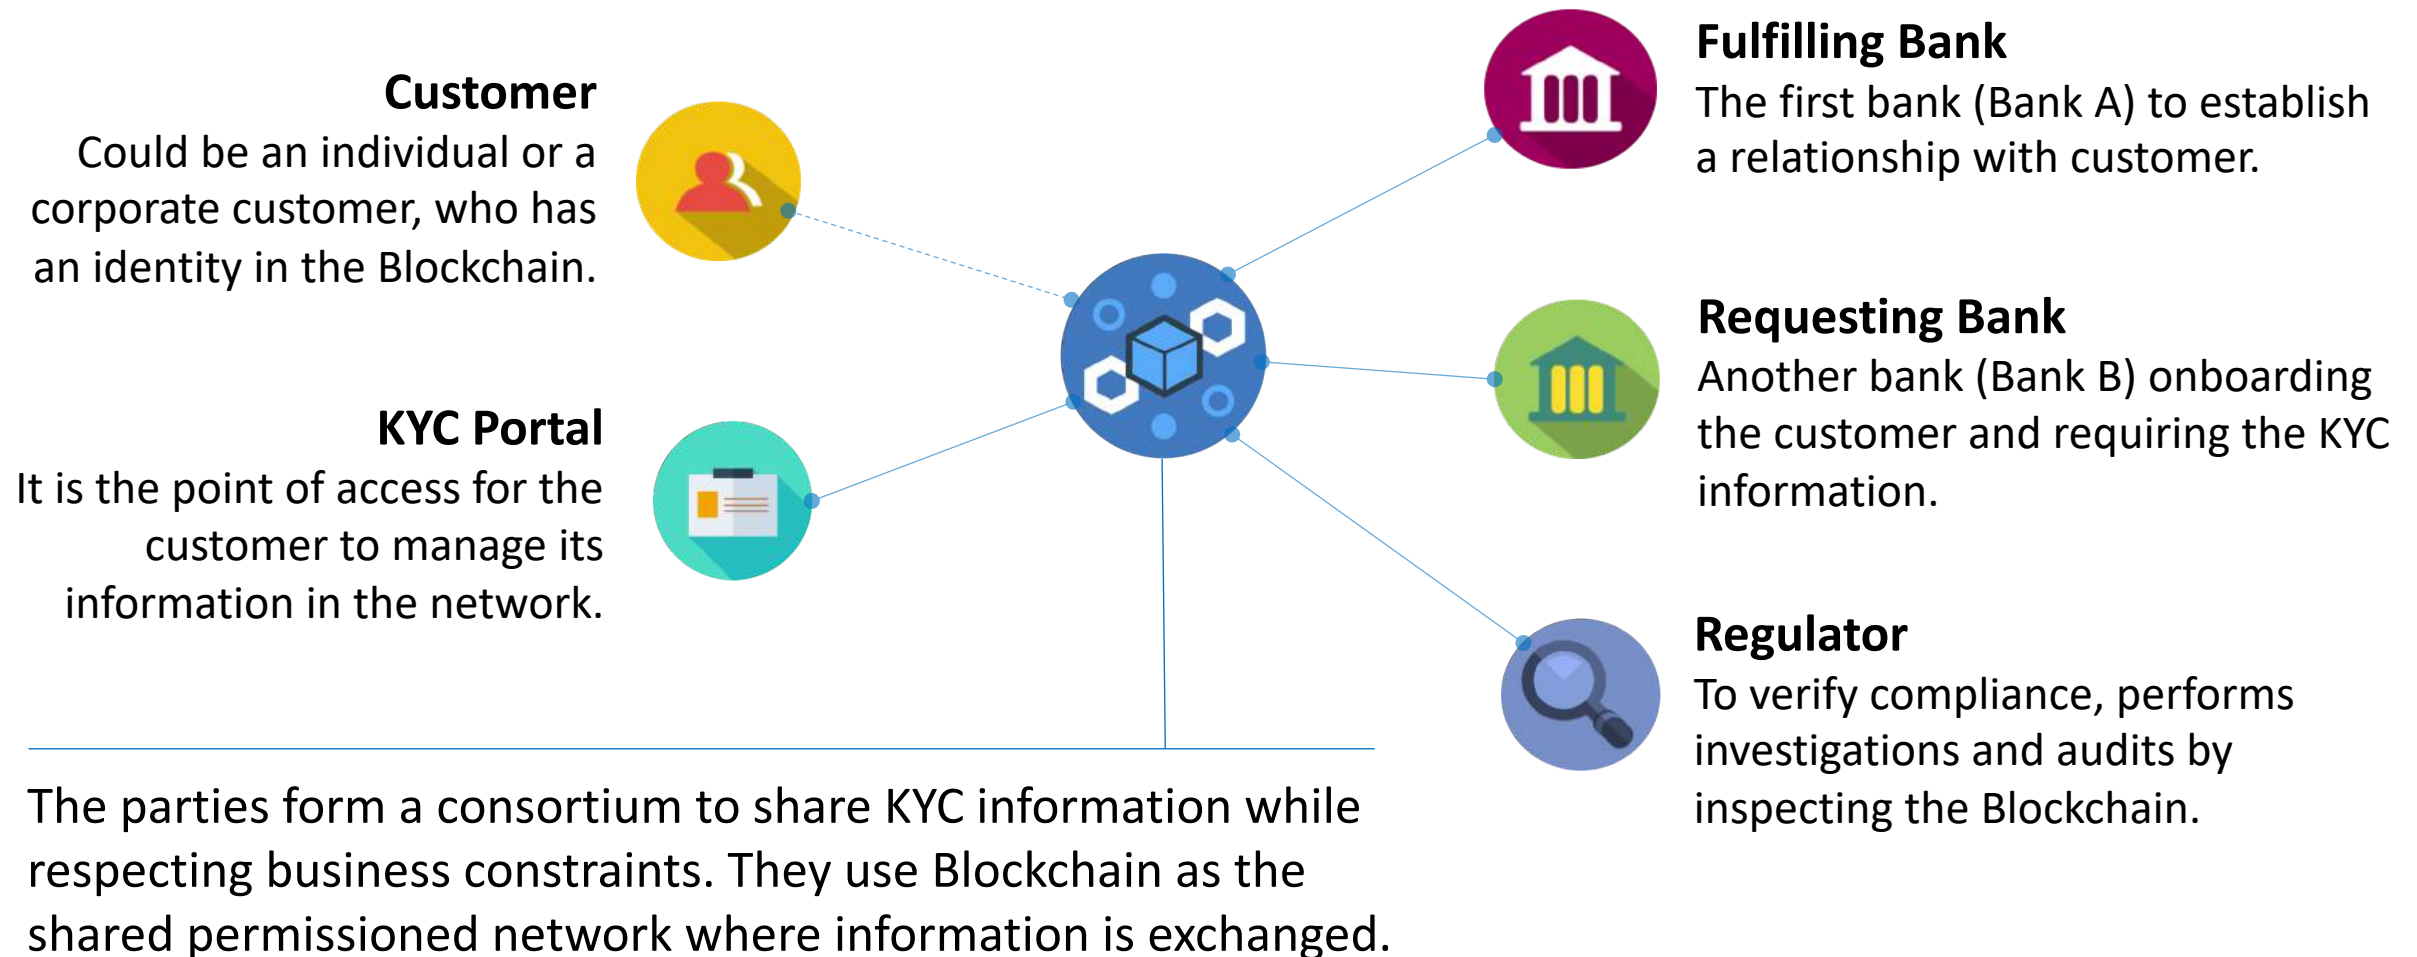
Customer
Could be an individual or a corporate customer, who has an identity in the Blockchain.

KYC Portal
It is the point of access for the customer to manage its information in the network.

Fulfilling Bank
The first bank (Bank A) to establish a relationship with customer.

Requesting Bank
Another bank (Bank B) onboarding the customer and requiring the KYC information.

Regulator
To verify compliance, performs investigations and audits by inspecting the Blockchain.

The parties form a consortium to share KYC information while respecting business constraints. They use Blockchain as the shared permissioned network where information is exchanged.